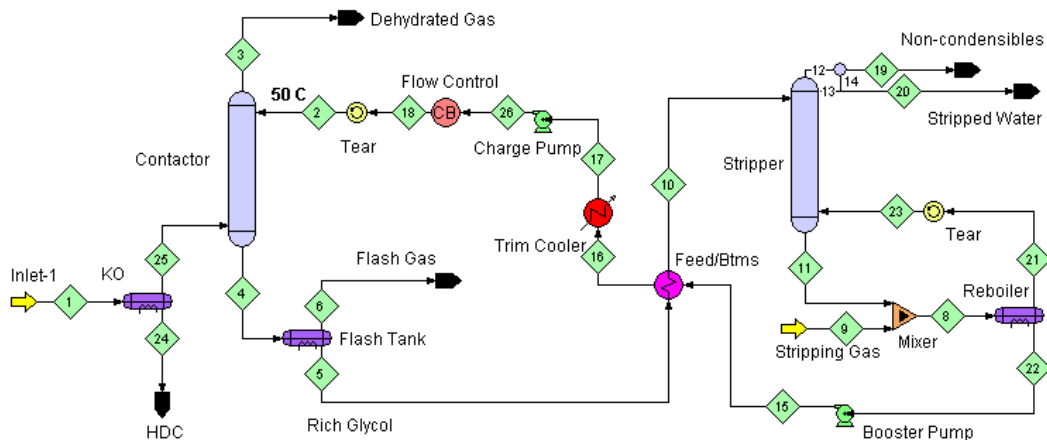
Dehydrated Gas
3
50 C
Flow Control
2
18
CB
26
Tear
Charge Pump
Contactor
17
Non-condensibles
12
19
14
13
20
Stripped Water
Stripper
10
23
Tear
Trim Cooler
16
Feed/Btms
11
21
Inlet-1
KO
1
25
24
HDC
4
Flash Gas
6
Flash Tank
5
Rich Glycol
9
Stripping Gas
Mixer
8
Reboiler
22
15
Booster Pump